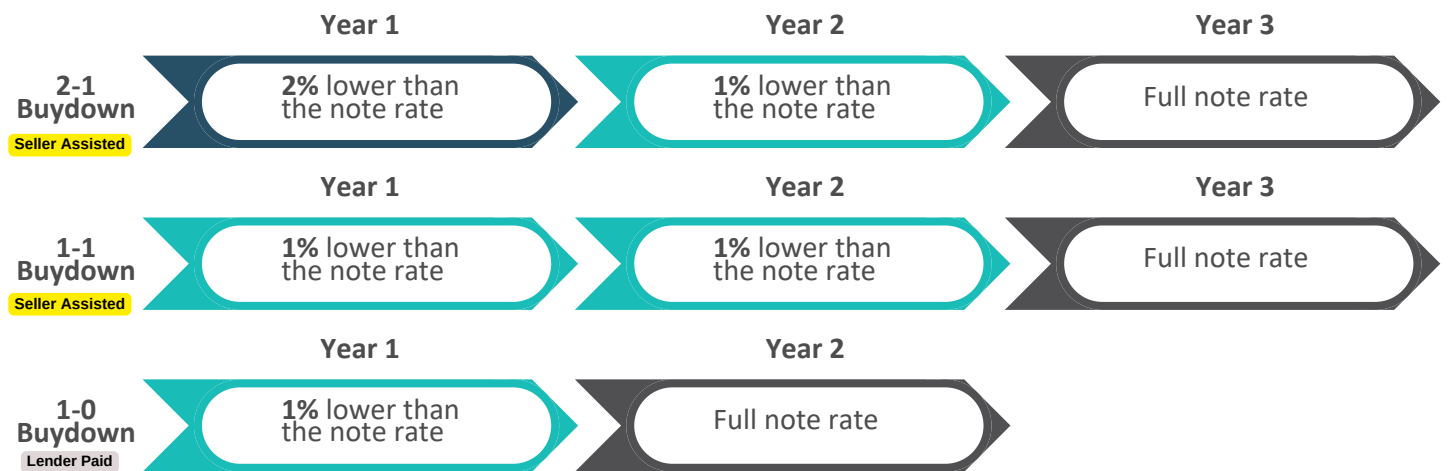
2-1 Buydown
Seller Assisted

Year 1
**2%** lower than the note rate

Year 2
**1%** lower than the note rate

Year 3
Full note rate

1-1 Buydown
Seller Assisted

Year 1
**1%** lower than the note rate

Year 2
**1%** lower than the note rate

Year 3
Full note rate

1-0 Buydown
Lender Paid

Year 1
**1%** lower than the note rate

Year 2
Full note rate